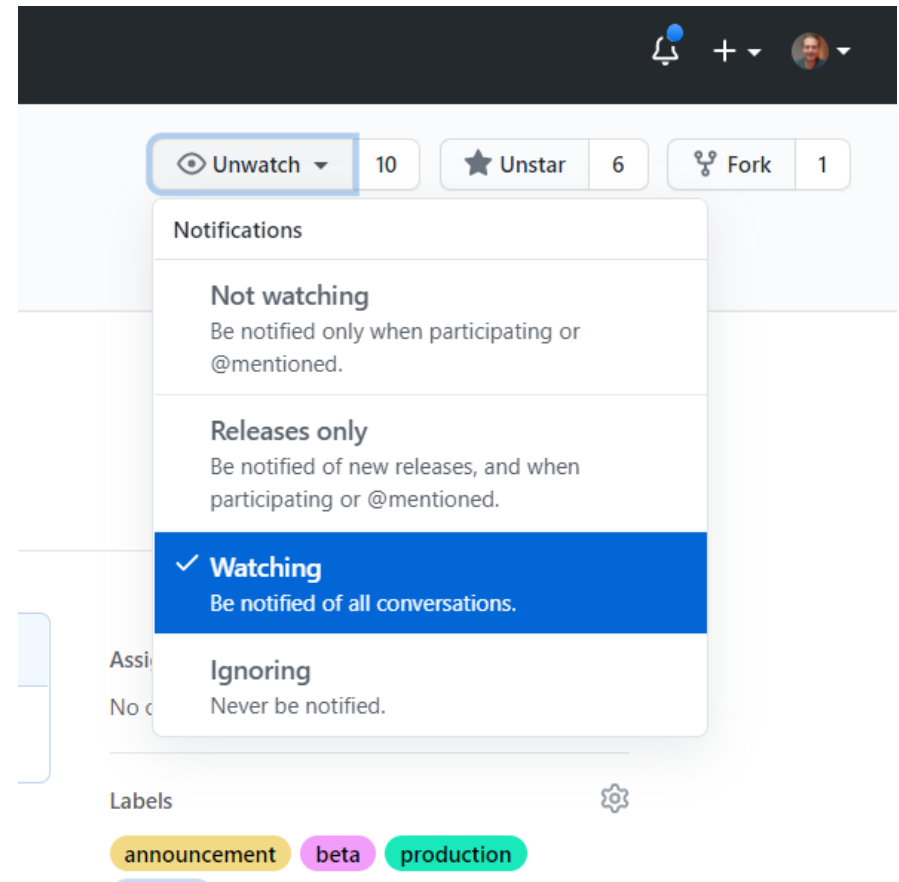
+

Unwatch 10 Unstar 6 Fork 1

Notifications

Not watching
Be notified only when participating or @mentioned.

Releases only
Be notified of new releases, and when participating or @mentioned.

✓ Watching
Be notified of all conversations.

Ignoring
Never be notified.

Assi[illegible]
No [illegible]

Labels

announcement beta production